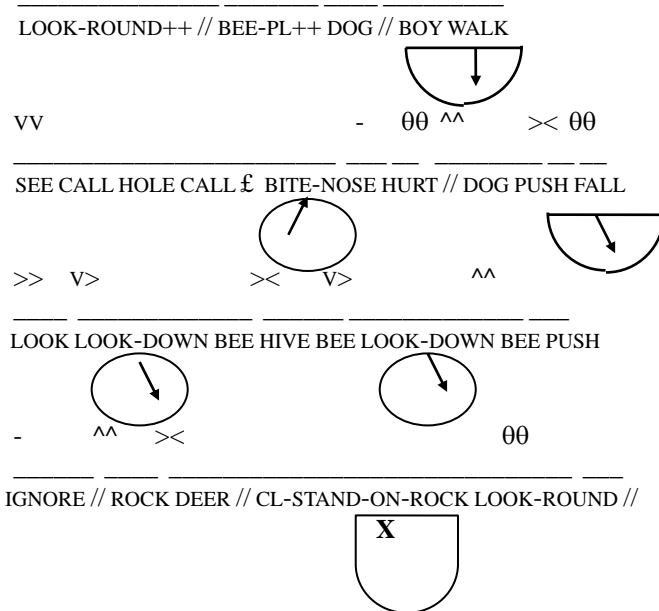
LOOK-ROUND++ // BEE-PL++ DOG // BOY WALK

VV - θθ ^^ >< θθ

SEE CALL HOLE CALL £ BITE-NOSE HURT // DOG PUSH FALL

>> V> >< V> ^^

LOOK LOOK-DOWN BEE HIVE BEE LOOK-DOWN BEE PUSH

- ^^ >< θθ

IGNORE // ROCK DEER // CL-STAND-ON-ROCK LOOK-ROUND //

X